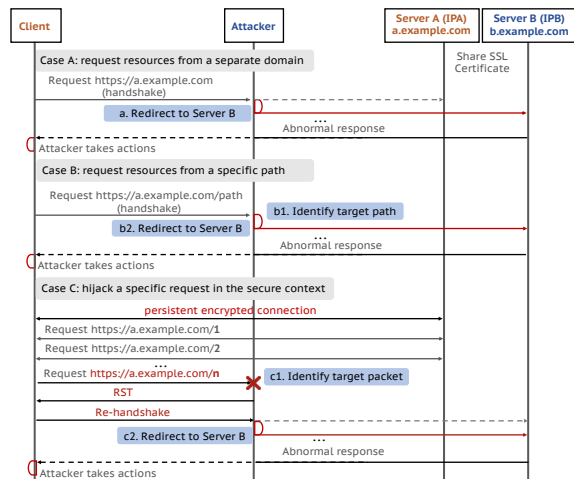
Client

Attacker

Server A (IPA)
a.example.com

Server B (IPB)
b.example.com

Case A: request resources from a separate domain

Share SSL Certificate

Request https://a.example.com (handshake)

a. Redirect to Server B

...

Abnormal response

Attacker takes actions

Case B: request resources from a specific path

Request https://a.example.com/path (handshake)

b1. Identify target path

b2. Redirect to Server B

...

Abnormal response

Attacker takes actions

Case C: hijack a specific request in the secure context

persistent encrypted connection

Request https://a.example.com/1

Request https://a.example.com/2

...

Request https://a.example.com/n

c1. Identify target packet

RST

Re-handshake

c2. Redirect to Server B

...

Abnormal response

Attacker takes actions